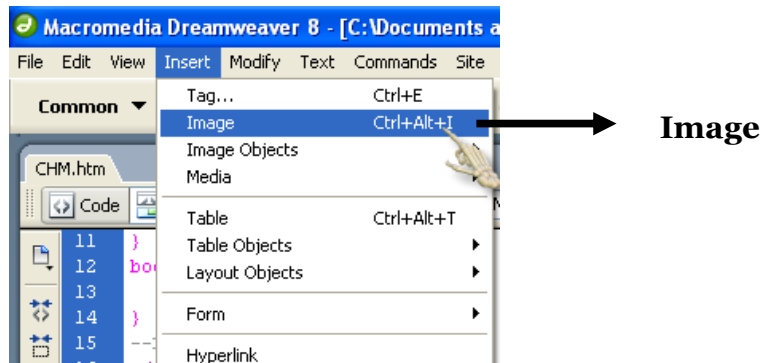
Macromedia Dreamweaver 8 - [C:\Documents a

File Edit View Insert Modify Text Commands Site

Common ▼

CHM.htm

Code

11 }
12 bo
13
14 }
15 --

Tag... Ctrl+E
Image Ctrl+Alt+I
Image Objects
Media
Table Ctrl+Alt+T
Table Objects
Layout Objects
Form
Hyperlink

Image